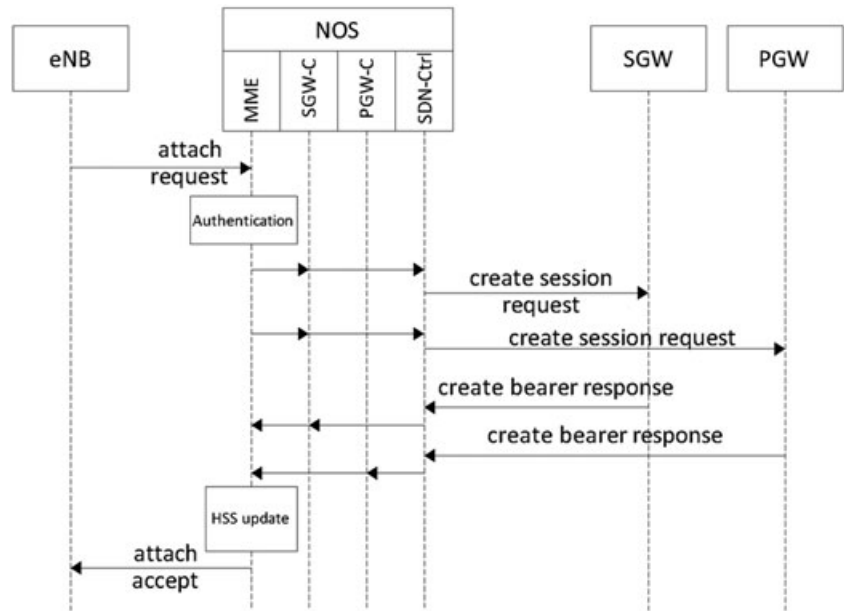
eNB

NOS

MME

SGW-C

PGW-C

SDN-Ctrl

SGW

PGW

attach request

Authentication

create session request

create session request

create bearer response

create bearer response

HSS update

attach accept